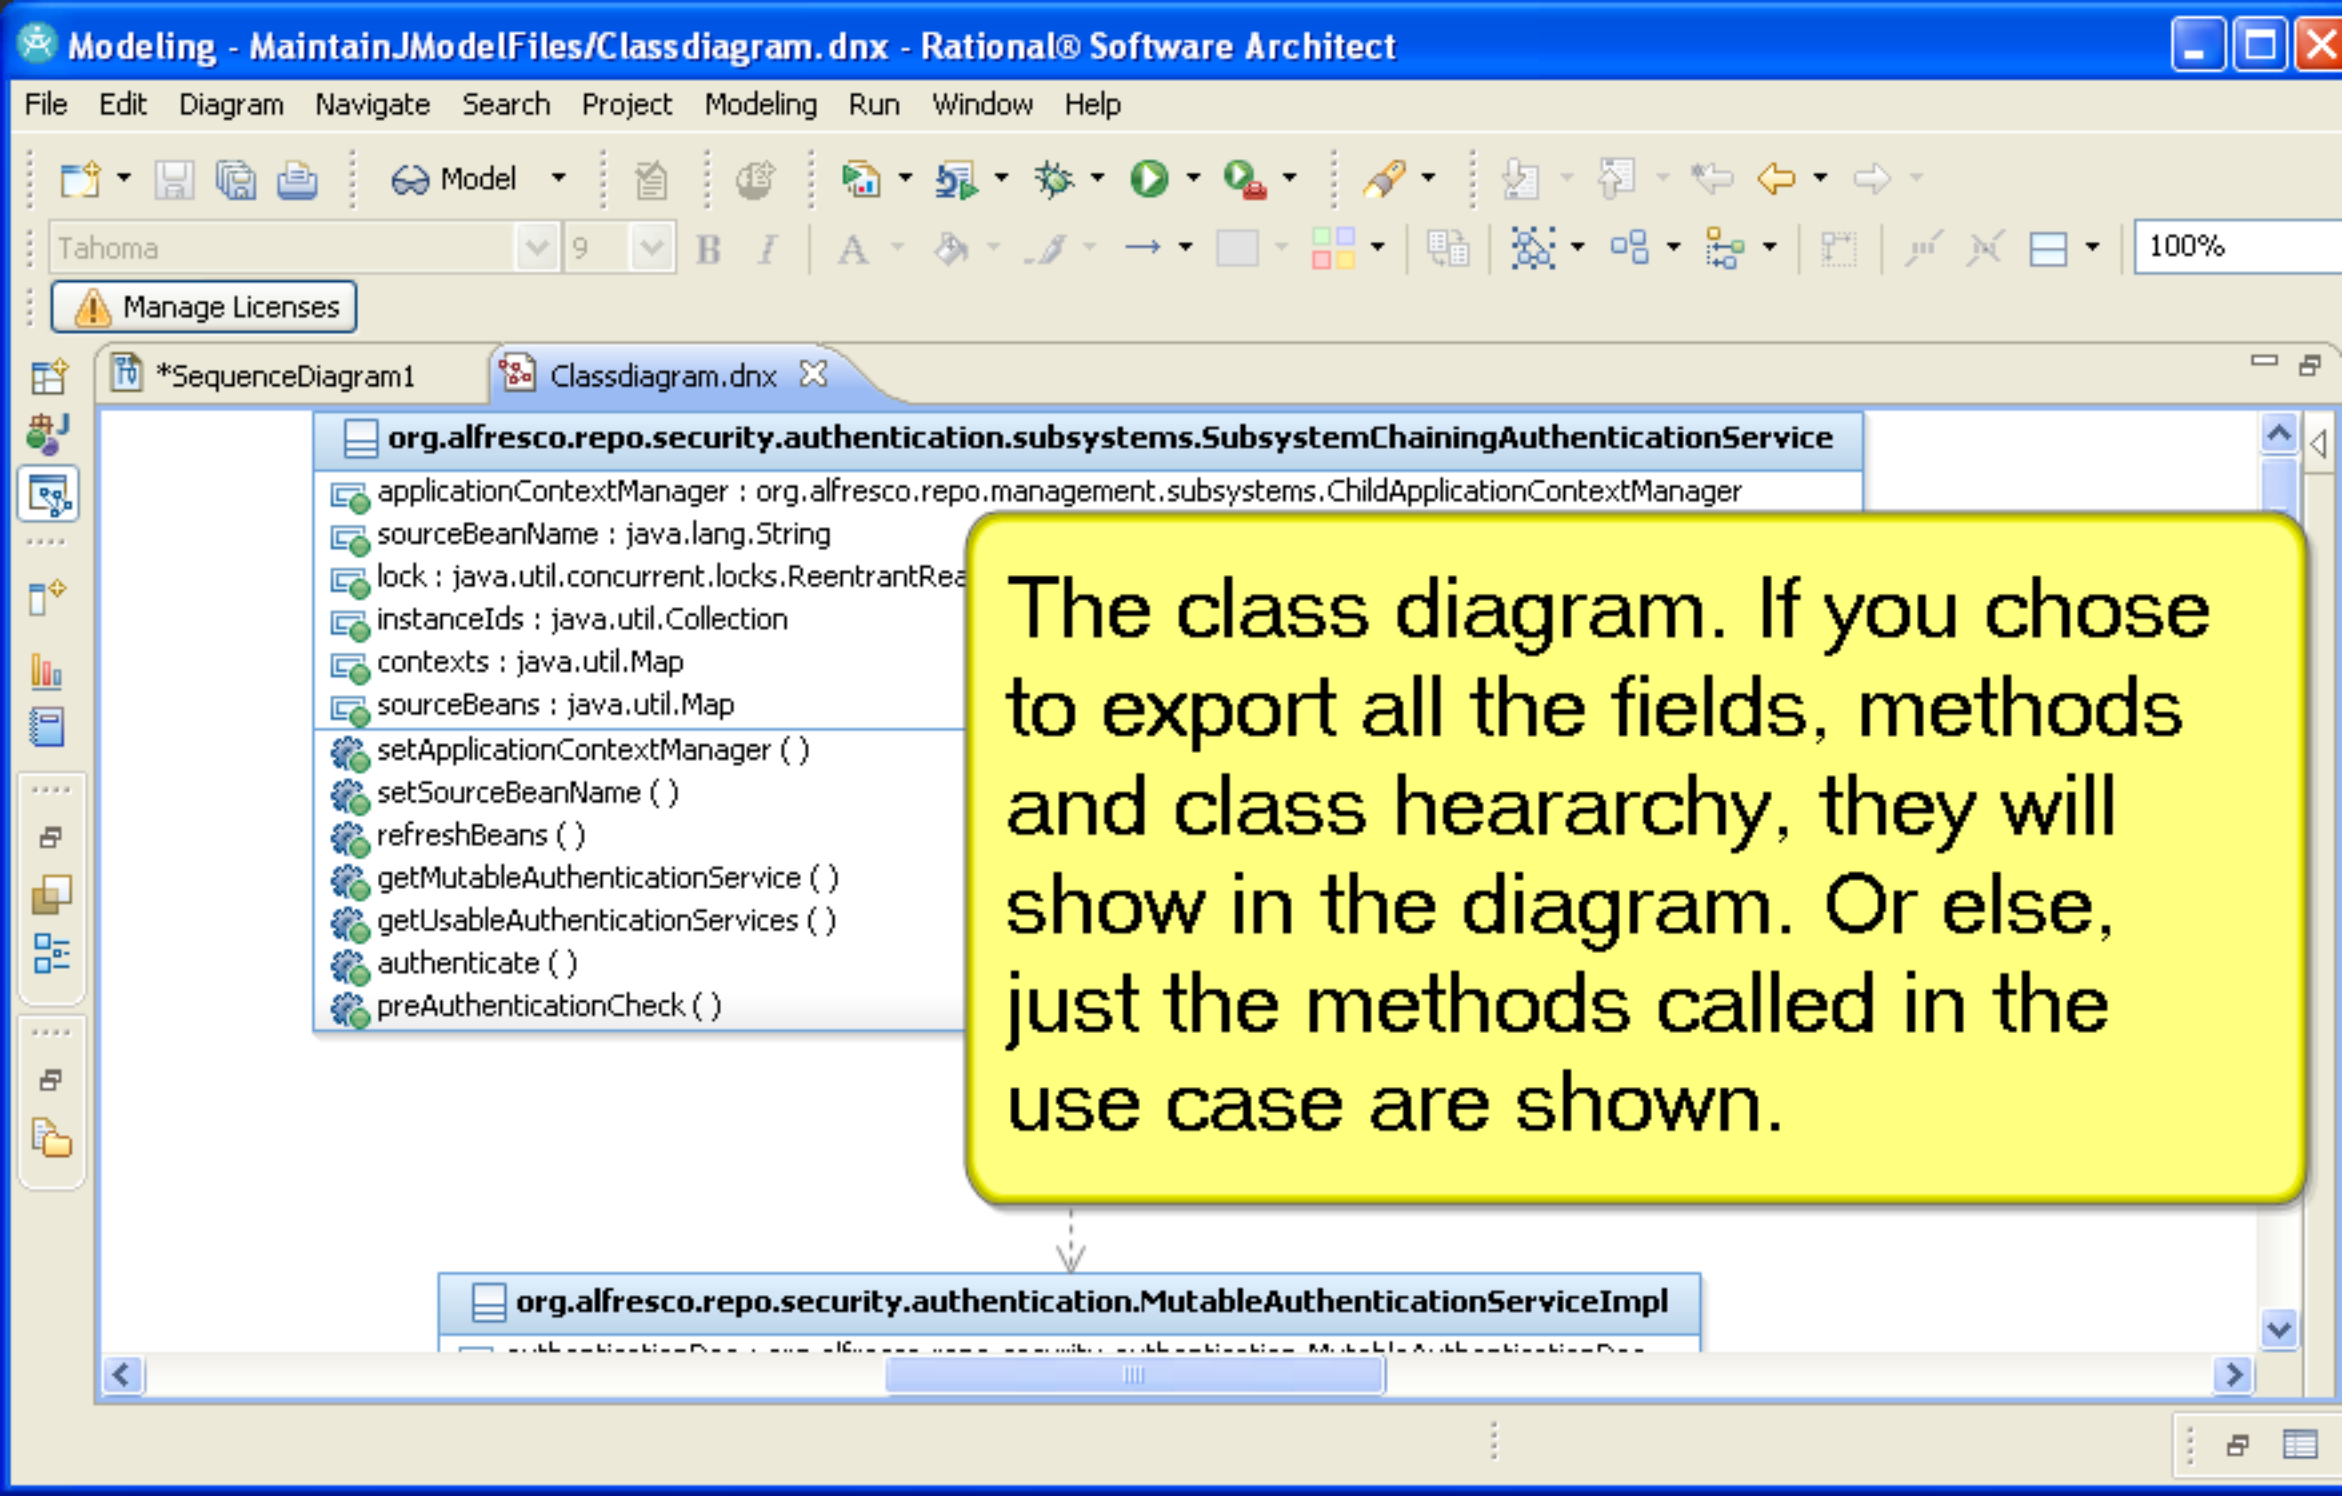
Modeling - MaintainJModelFiles/Classdiagram.dnx - Rational® Software Architect

File Edit Diagram Navigate Search Project Modeling Run Window Help

Model

Tahoma 9 B I A

100%

Manage Licenses

*SequenceDiagram1 Classdiagram.dnx

org.alfresco.repo.security.authentication.subsystems.SubsystemChainingAuthenticationService

applicationContextManager : org.alfresco.repo.management.subsystems.ChildApplicationContextManager
sourceBeanName : java.lang.String
lock : java.util.concurrent.locks.ReentrantRea
instanceIds : java.util.Collection
contexts : java.util.Map
sourceBeans : java.util.Map
setApplicationContextManager ( )
setSourceBeanName ( )
refreshBeans ( )
getMutableAuthenticationService ( )
getUsableAuthenticationServices ( )
authenticate ( )
preAuthenticationCheck ( )

The class diagram. If you chose to export all the fields, methods and class heararchy, they will show in the diagram. Or else, just the methods called in the use case are shown.

org.alfresco.repo.security.authentication.MutableAuthenticationServiceImpl

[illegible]